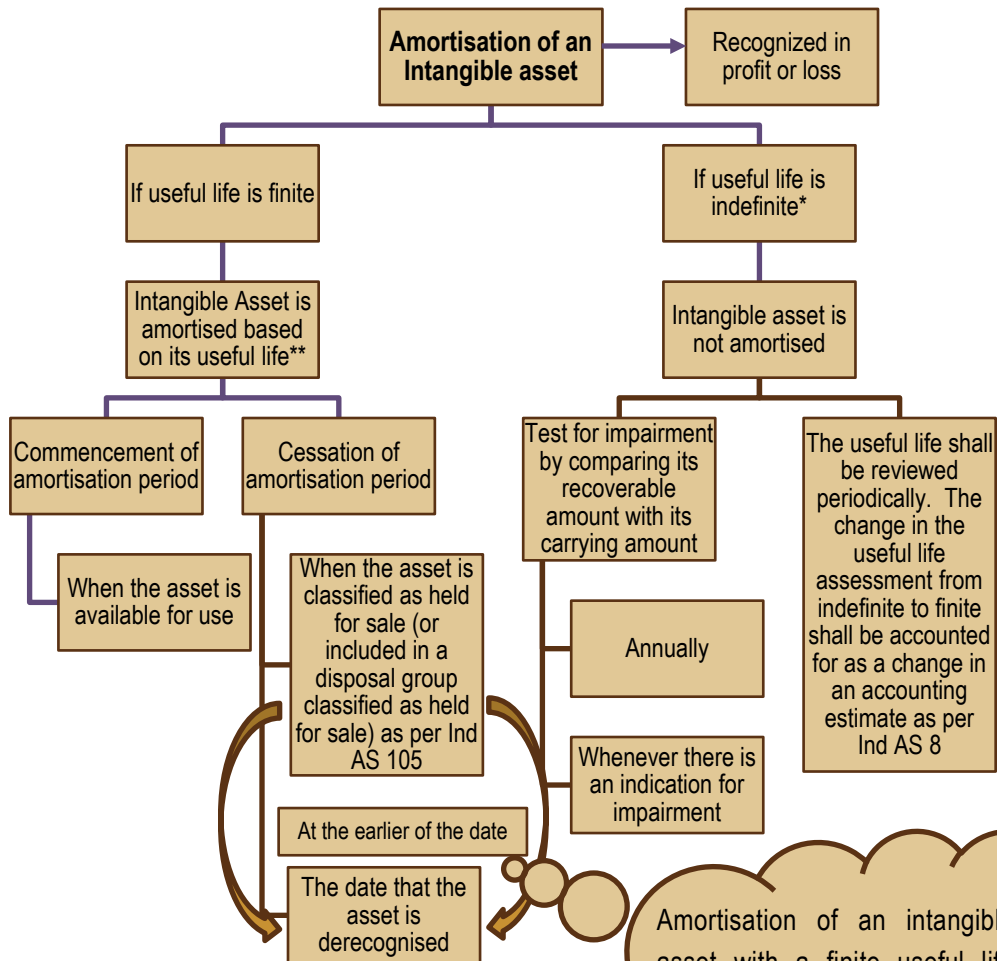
Amortisation of an Intangible asset

Recognized in profit or loss

If useful life is finite

If useful life is indefinite*

Intangible Asset is amortised based on its useful life**

Intangible asset is not amortised

Commencement of amortisation period

Cessation of amortisation period

Test for impairment by comparing its recoverable amount with its carrying amount

The useful life shall be reviewed periodically. The change in the useful life assessment from indefinite to finite shall be accounted for as a change in an accounting estimate as per Ind AS 8

When the asset is available for use

When the asset is classified as held for sale (or included in a disposal group classified as held for sale) as per Ind AS 105

Annually

Whenever there is an indication for impairment

At the earlier of the date

The date that the asset is derecognised

Amortisation of an intangib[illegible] asset with a finite useful li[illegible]